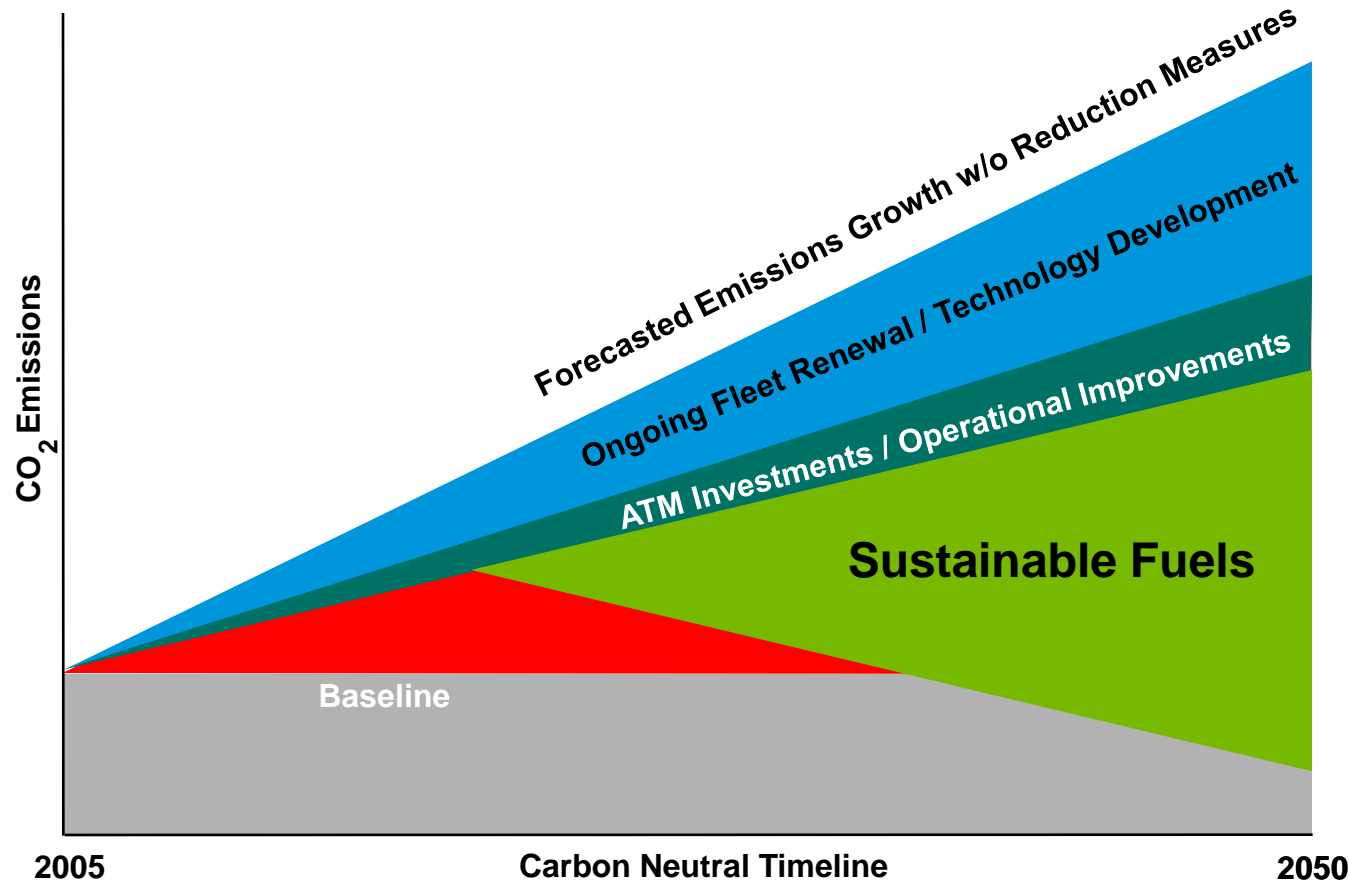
Forecasted Emissions Growth w/o Reduction Measures

Ongoing Fleet Renewal / Technology Development

ATM Investments / Operational Improvements

Sustainable Fuels

Baseline

$CO_2$ Emissions

2005

Carbon Neutral Timeline

2050